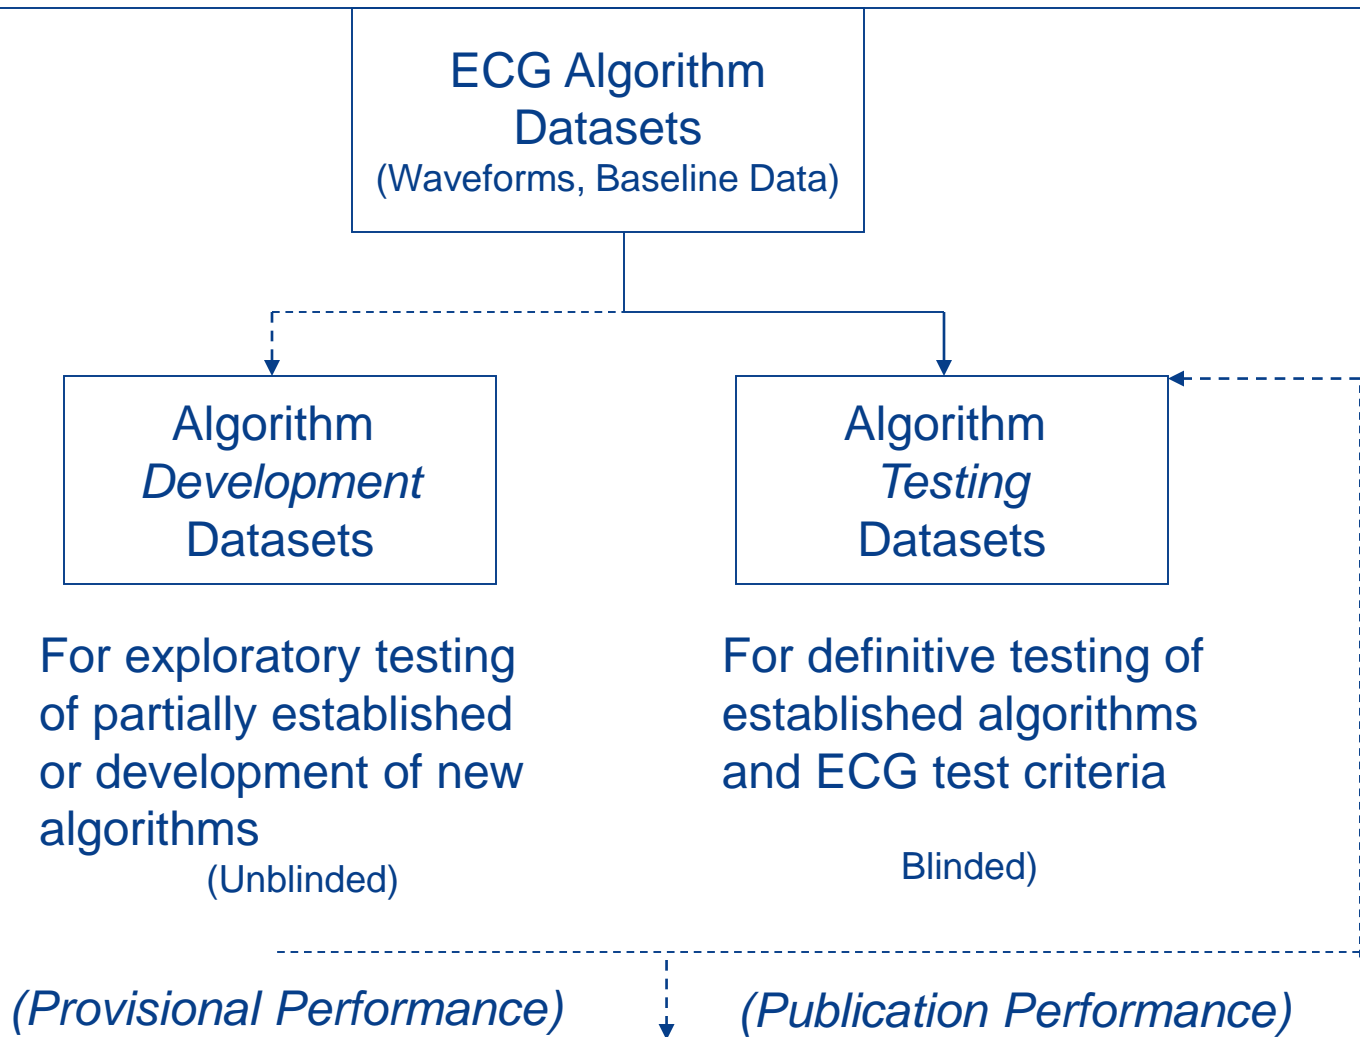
ECG Algorithm Datasets
(Waveforms, Baseline Data)

Algorithm
*Development*
Datasets

Algorithm
*Testing*
Datasets

For exploratory testing of partially established or development of new algorithms
(Unblinded)

For definitive testing of established algorithms and ECG test criteria

Blinded)

*(Provisional Performance)*

*(Publication Performance)*